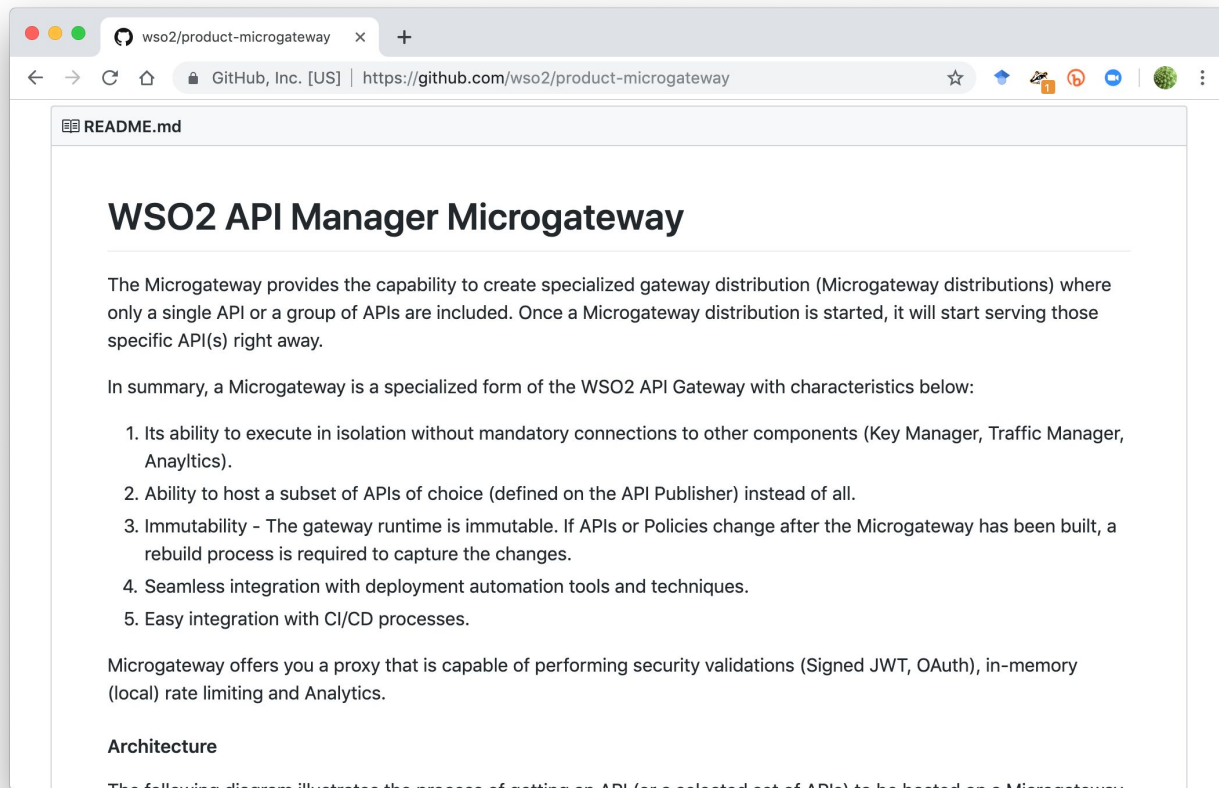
wso2/product-microgateway ×
+

GitHub, Inc. [US] | https://github.com/wso2/product-microgateway

1

README.md

WSO2 API Manager Microgateway

The Microgateway provides the capability to create specialized gateway distribution (Microgateway distributions) where only a single API or a group of APIs are included. Once a Microgateway distribution is started, it will start serving those specific API(s) right away.

In summary, a Microgateway is a specialized form of the WSO2 API Gateway with characteristics below:

1. Its ability to execute in isolation without mandatory connections to other components (Key Manager, Traffic Manager, Anayltics).
2. Ability to host a subset of APIs of choice (defined on the API Publisher) instead of all.
3. Immutability - The gateway runtime is immutable. If APIs or Policies change after the Microgateway has been built, a rebuild process is required to capture the changes.
4. Seamless integration with deployment automation tools and techniques.
5. Easy integration with CI/CD processes.

Microgateway offers you a proxy that is capable of performing security validations (Signed JWT, OAuth), in-memory (local) rate limiting and Analytics.

Architecture

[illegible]